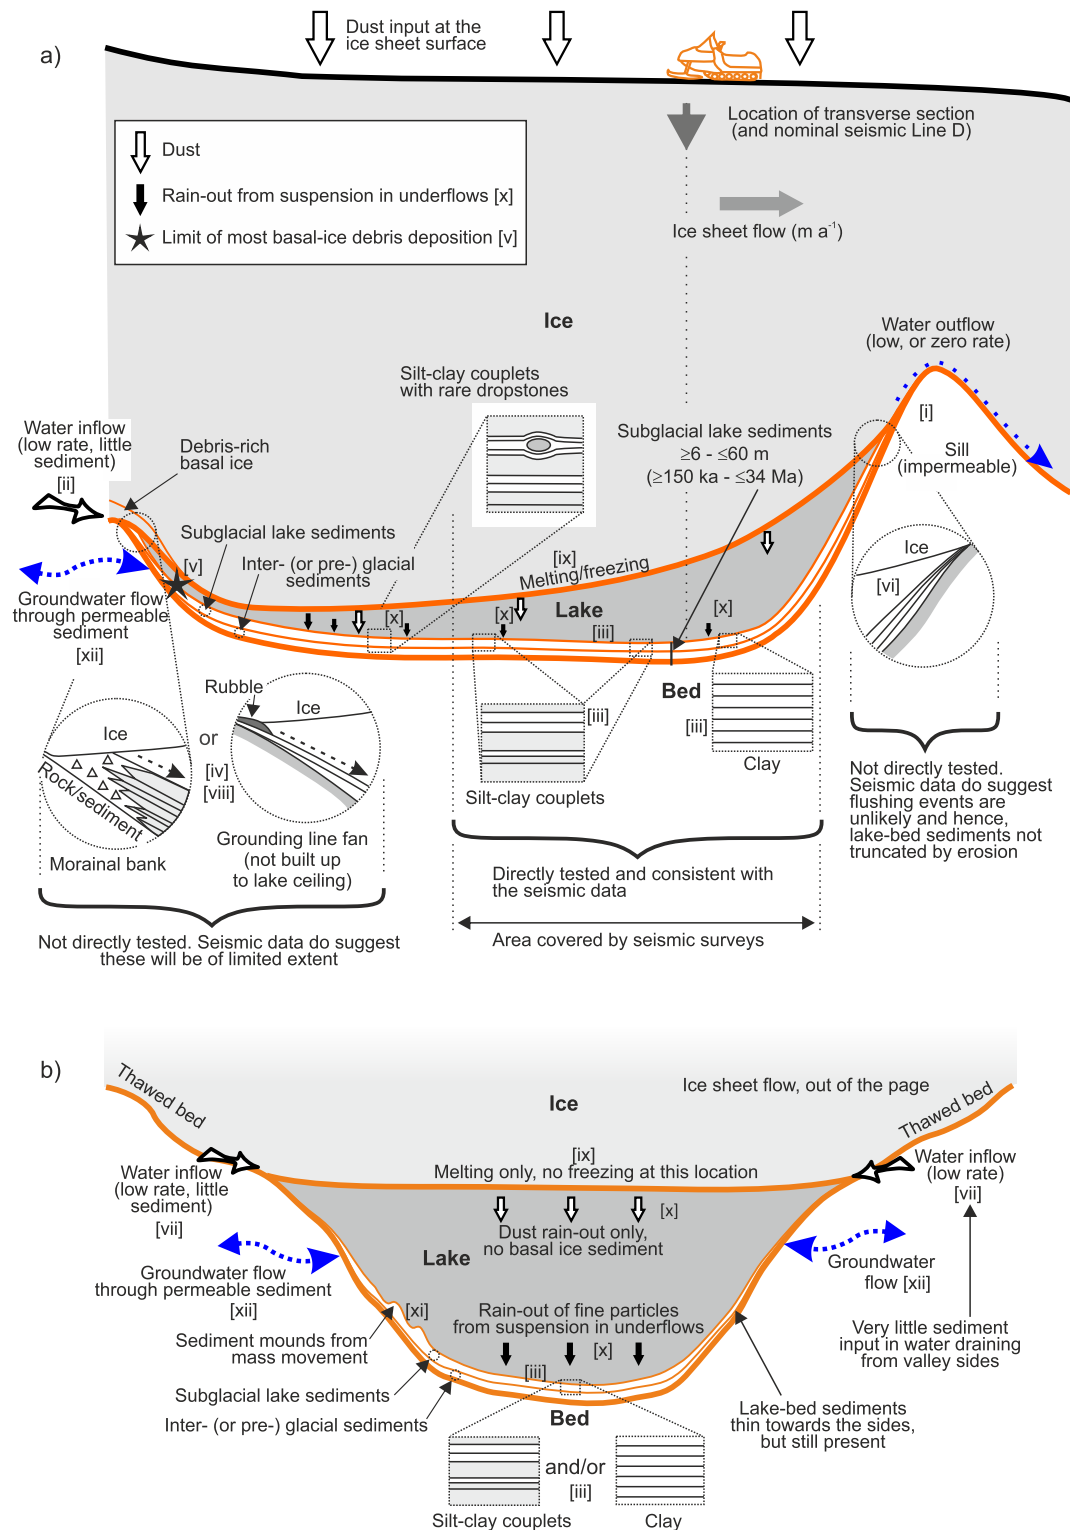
a)

Dust input at the ice sheet surface

Location of transverse section (and nominal seismic Line D)

Dust

Rain-out from suspension in underflows [x]

Limit of most basal-ice debris deposition [v]

Ice sheet flow (m a$^{-1}$)

Ice

Water outflow (low, or zero rate)

Silt-clay couplets with rare dropstones

Subglacial lake sediments ≥6 - ≤60 m (≥150 ka - ≤34 Ma)

[i]

Sill (impermeable)

Water inflow (low rate, little sediment) [ii]

Debris-rich basal ice

Subglacial lake sediments

[ix] Melting/freezing

[v]

Inter- (or pre-) glacial sediments

Lake

[x]

[x]

[x]

[iii]

Groundwater flow through permeable sediment [xii]

Ice

[vi]

Bed

Rubble

Ice

[iii]

[iii]

Ice

or

[iv]

[viii]

Rock/sediment

Clay

Silt-clay couplets

Morainal bank

Grounding line fan (not built up to lake ceiling)

Not directly tested. Seismic data do suggest flushing events are unlikely and hence, lake-bed sediments not truncated by erosion

Directly tested and consistent with the seismic data

Not directly tested. Seismic data do suggest these will be of limited extent

Area covered by seismic surveys

b)

Thawed bed

Ice

Ice sheet flow, out of the page

Thawed bed

Water inflow (low rate, little sediment) [vii]

[ix]
Melting only, no freezing at this location

Water inflow (low rate) [vii]

[x]

Dust rain-out only, no basal ice sediment

Lake

Groundwater flow through permeable sediment [xii]

Groundwater flow [xii]

[xi]

Rain-out of fine particles from suspension in underflows

Sediment mounds from mass movement

[x]

Very little sediment input in water draining from valley sides

[iii]

Subglacial lake sediments

Bed

Inter- (or pre-) glacial sediments

Lake-bed sediments thin towards the sides, but still present

and/or
[iii]

Silt-clay couplets

Clay